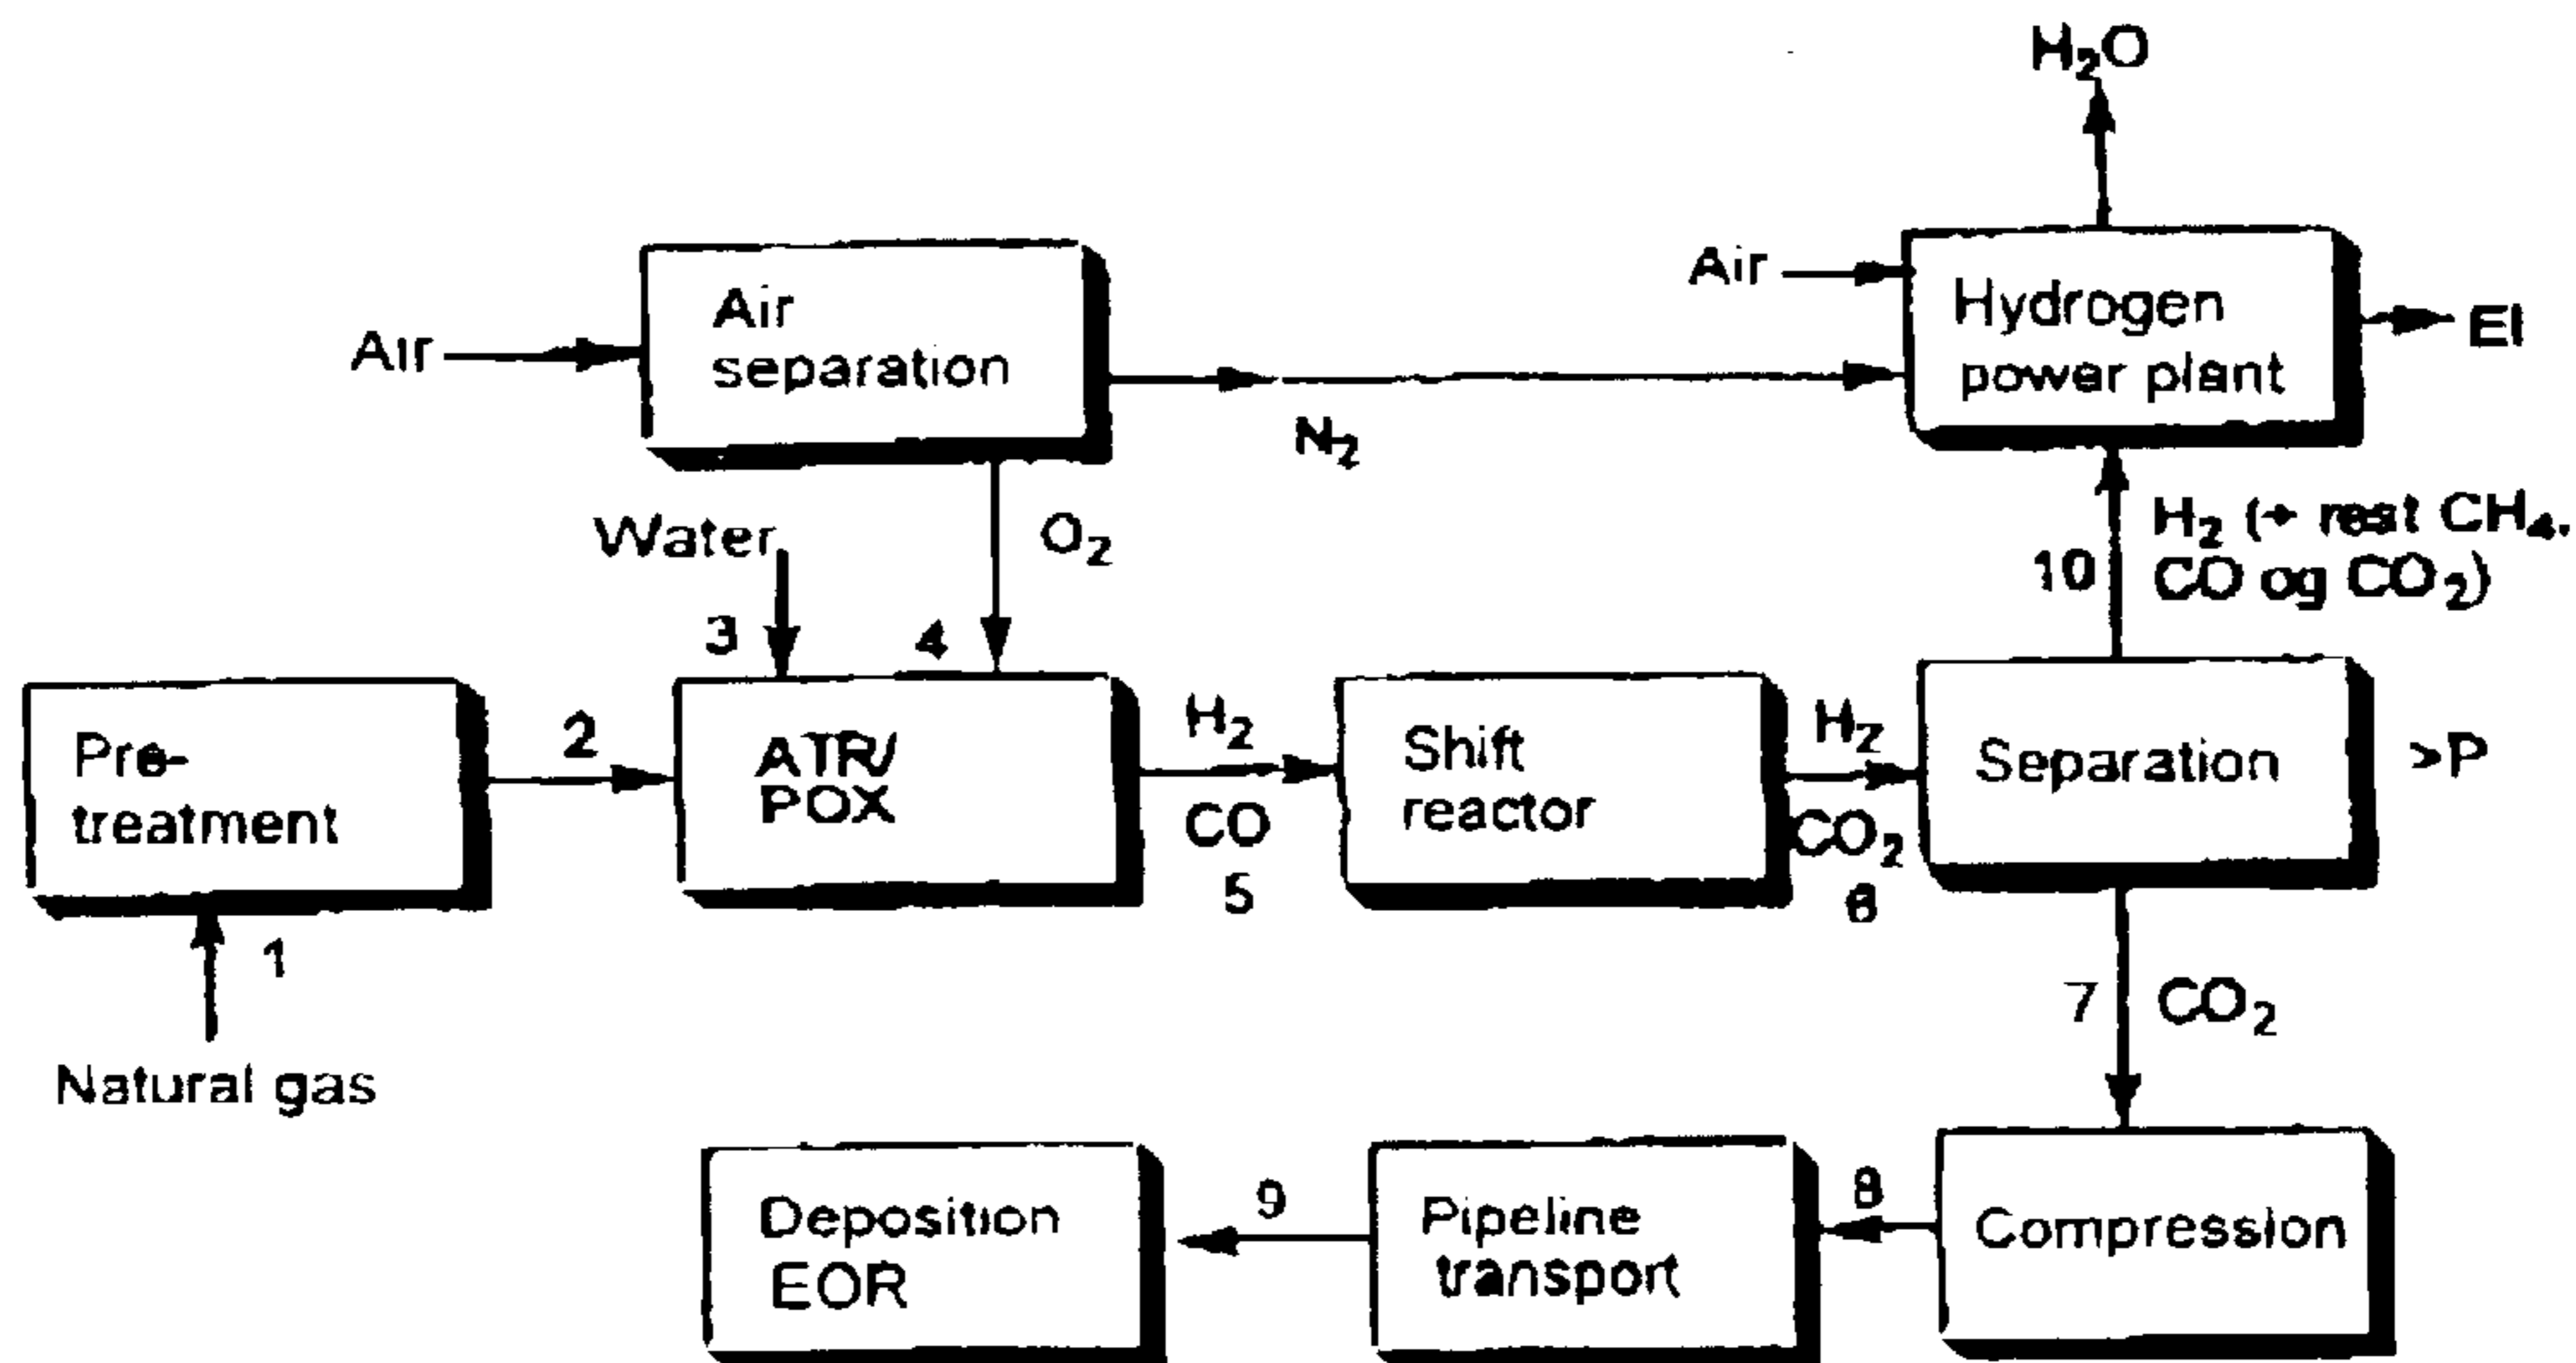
$H_2O$

Air

Air

Air separation

$N_2$

Hydrogen power plant

El

Water

$O_2$

$H_2$ (+ rest $CH_4$. CO og $CO_2$)

10

3

4

Pre-treatment

2

ATR/ POX

$H_2$

CO

5

Shift reactor

$H_2$

$CO_2$

6

Separation

>P

1

Natural gas

7

$CO_2$

Deposition EOR

9

Pipeline transport

8

Compression